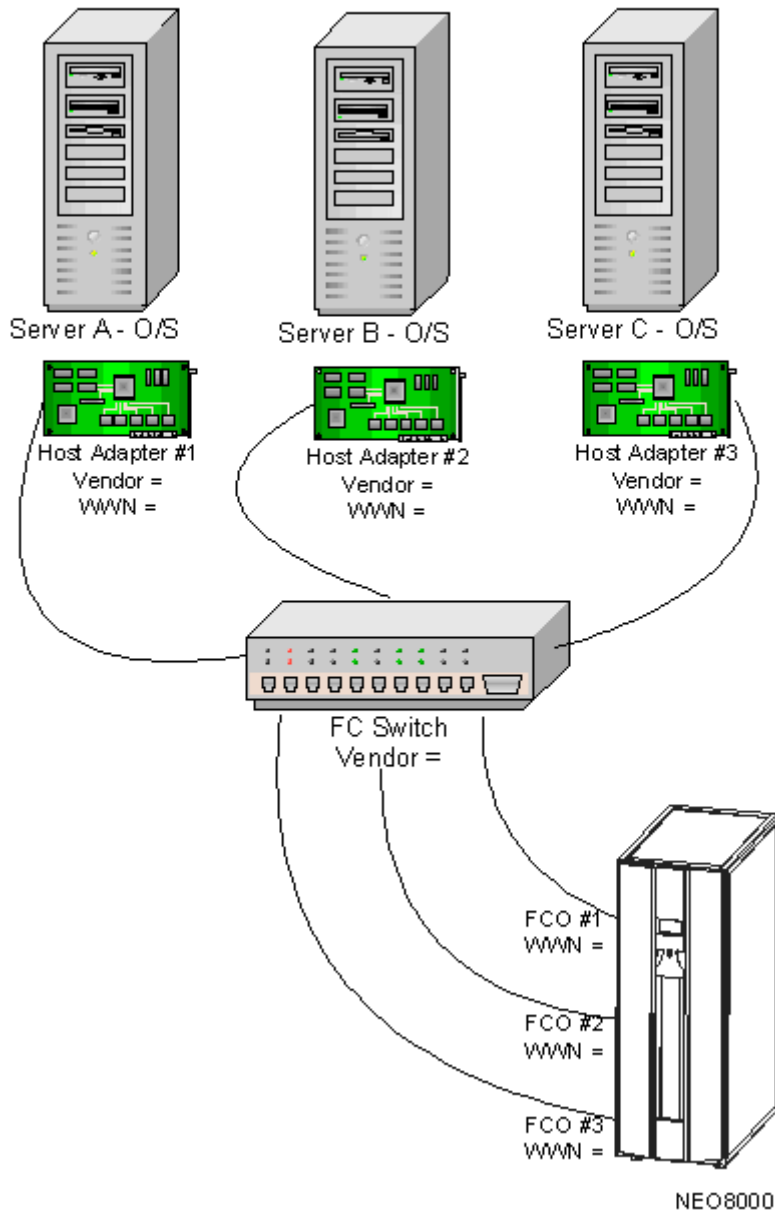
Server A - O/S

Server B - O/S

Server C - O/S

Host Adapter #1
Vendor =
WWN =

Host Adapter #2
Vendor =
WWN =

Host Adapter #3
Vendor =
WWN =

FC Switch
Vendor =

FCO #1
WWN =

FCO #2
WWN =

FCO #3
WWN =

NEO8000